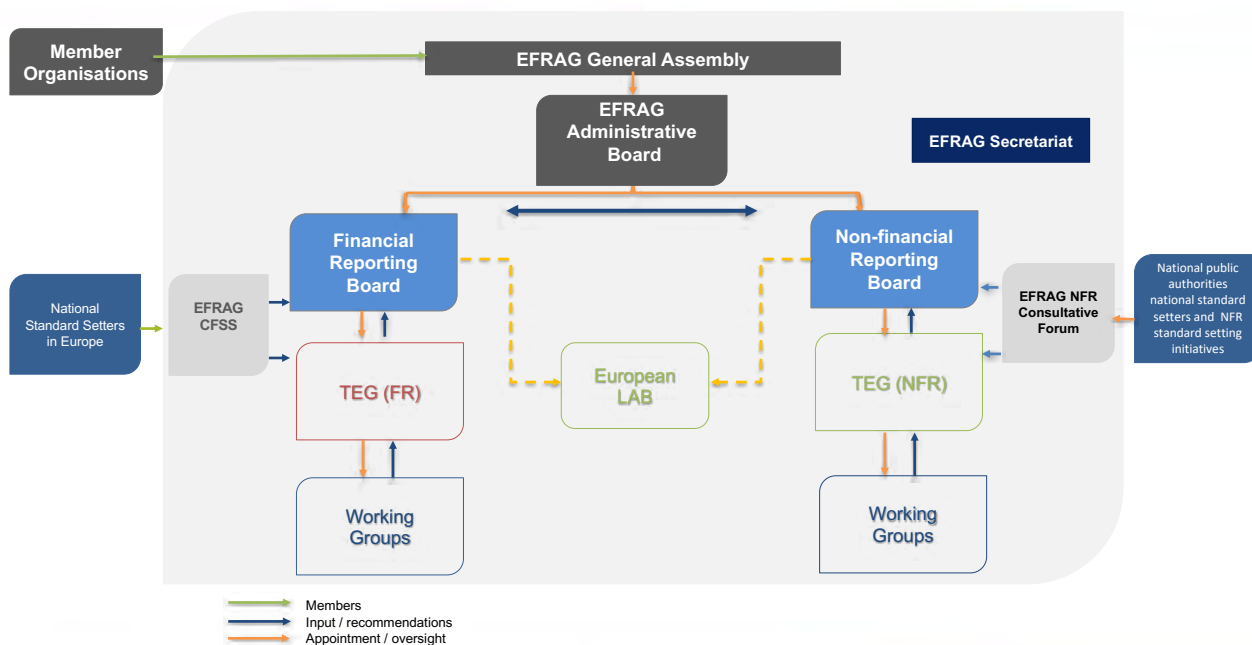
Member Organisations

EFRAG General Assembly

EFRAG Administrative Board

EFRAG Secretariat

National Standard Setters in Europe

EFRAG CFSS

Financial Reporting Board

Non-financial Reporting Board

EFRAG NFR Consultative Forum

National public authorities national standard setters and NFR standard setting initiatives

TEG (FR)

European LAB

TEG (NFR)

Working Groups

Working Groups

Members
Input / recommendations
Appointment / oversight